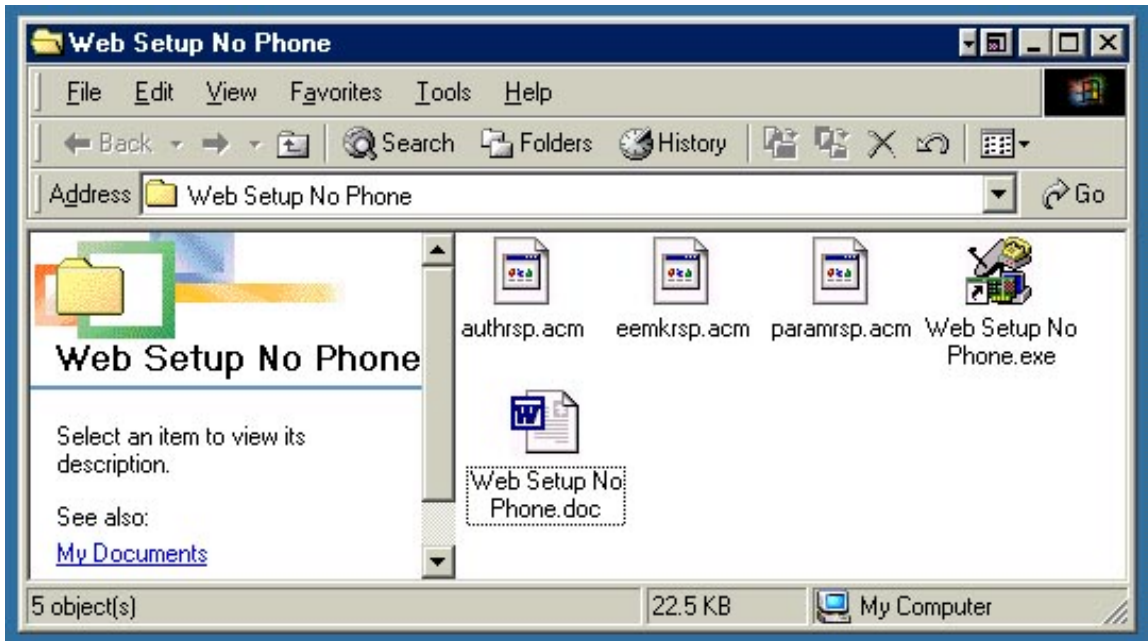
Web Setup No Phone

File Edit View Favorites Tools Help

Back Search Folders History

Address Web Setup No Phone Go

Web Setup No Phone

Select an item to view its description.

See also:

My Documents

authrsp.acm eemkrsp.acm paramrsp.acm Web Setup No Phone.exe

Web Setup No Phone.doc

5 object(s) 22.5 KB My Computer